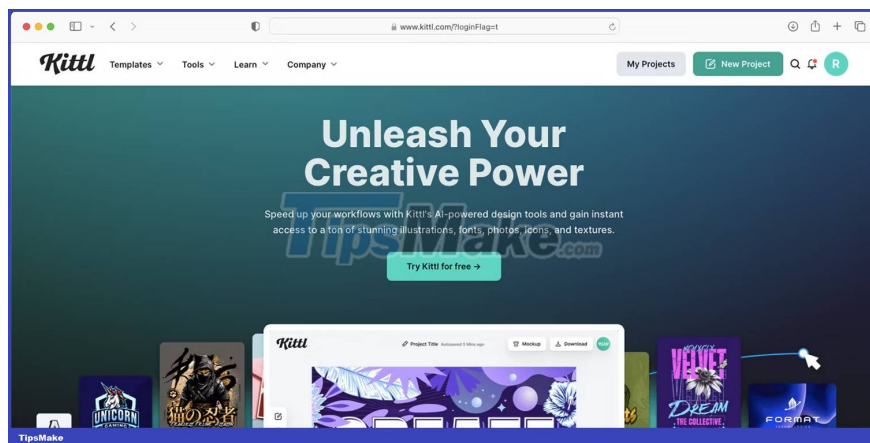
www.kittl.com/?loginFlag=t

Kittl Templates Tools Learn Company

My Projects New Project R

Unleash Your Creative Power

Speed up your workflows with Kittl's AI-powered design tools and gain instant access to a ton of stunning illustrations, fonts, photos, icons, and textures.

Try Kittl for free →

TipsMake.com

Kittl Project Title Mockup Download

UNICORN

VELVET DREAM THE COLLECTIVE

FORMAT

TipsMake